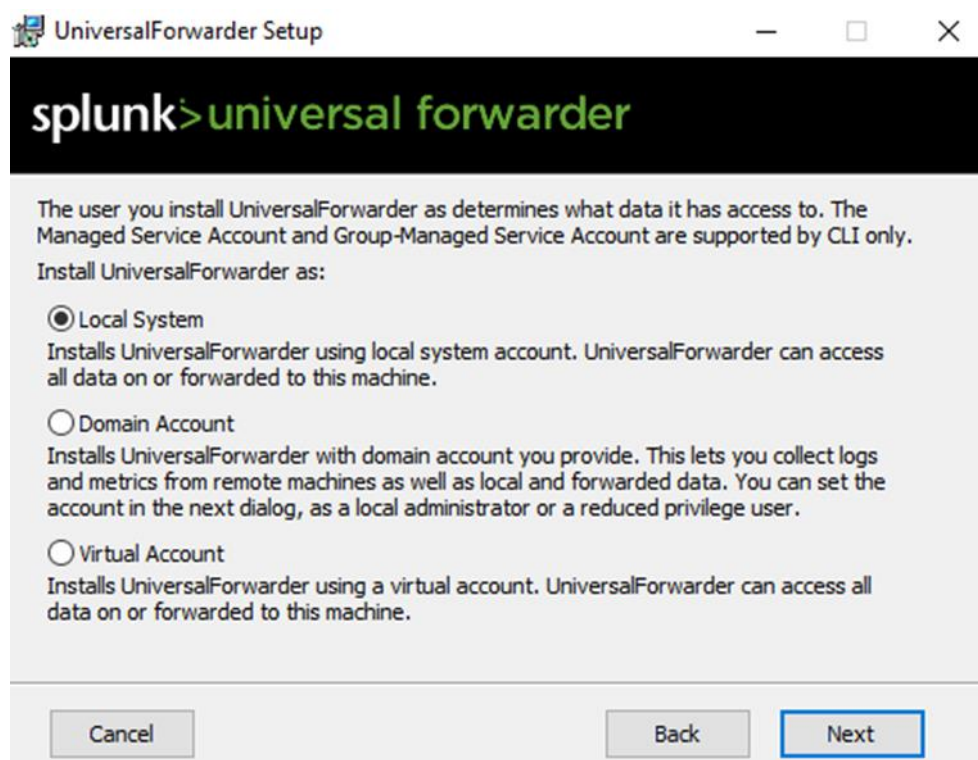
UniversalForwarder Setup

splunk>universal forwarder

The user you install UniversalForwarder as determines what data it has access to. The Managed Service Account and Group-Managed Service Account are supported by CLI only.

Install UniversalForwarder as:

Local System
Installs UniversalForwarder using local system account. UniversalForwarder can access all data on or forwarded to this machine.

Domain Account
Installs UniversalForwarder with domain account you provide. This lets you collect logs and metrics from remote machines as well as local and forwarded data. You can set the account in the next dialog, as a local administrator or a reduced privilege user.

Virtual Account
Installs UniversalForwarder using a virtual account. UniversalForwarder can access all data on or forwarded to this machine.

Cancel

Back

Next